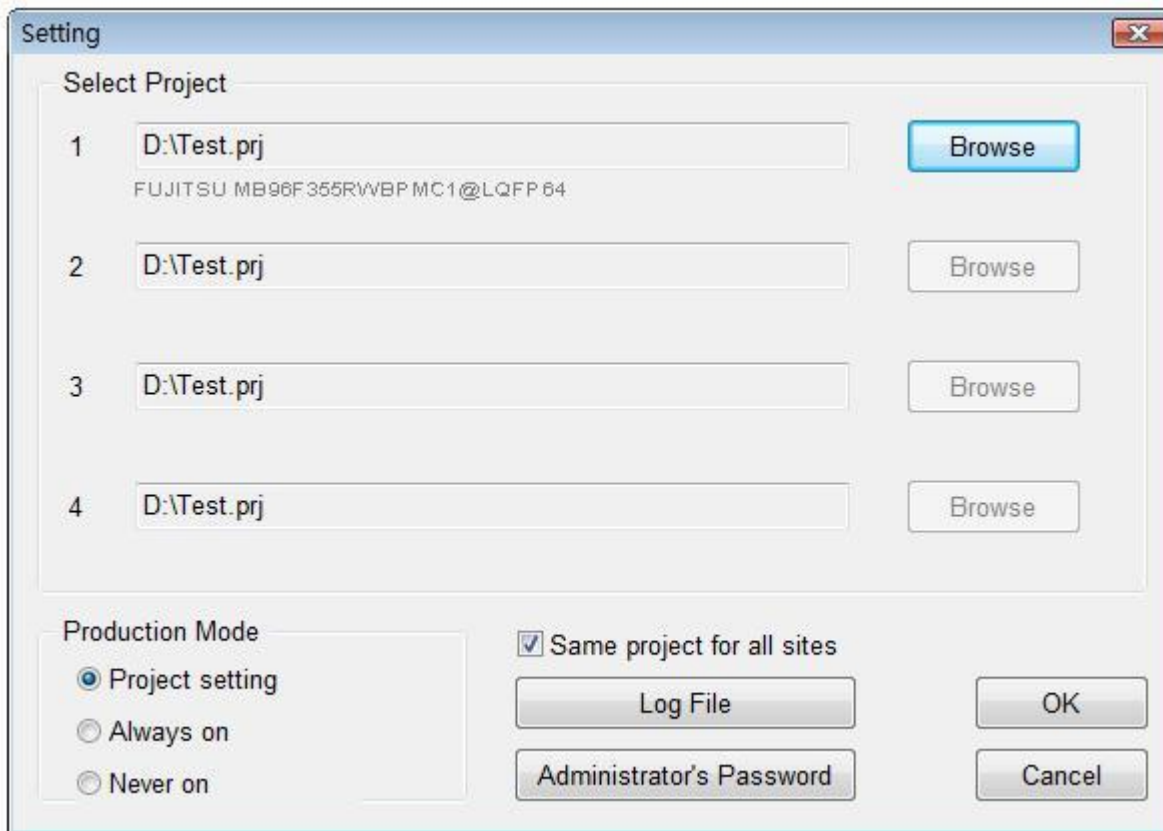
Setting

Select Project

1 D:\Test.prj Browse

FUJITSU MB96F355RWBPMC1@LQFP64

2 D:\Test.prj Browse

3 D:\Test.prj Browse

4 D:\Test.prj Browse

Production Mode

Project setting

Always on

Never on

Same project for all sites

Log File

Administrator's Password

OK

Cancel